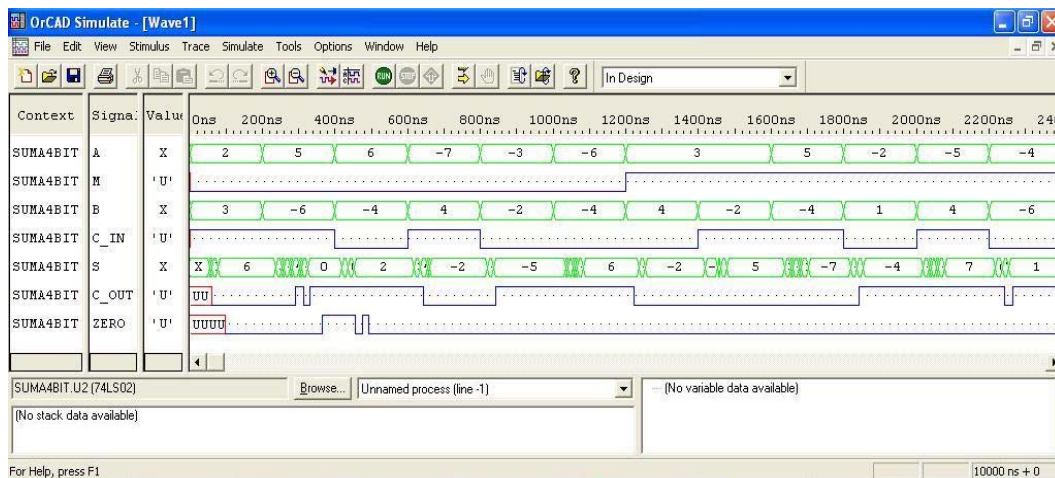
OrCAD Simulate - [Wave1]

File Edit View Stimulus Trace Simulate Tools Options Window Help

In Design

| Context | Signa | Valu | 0ns 200ns 400ns 600ns 800ns 1000ns 1200ns 1400ns 1600ns 1800ns 2000ns 2200ns 24 |
|---|---|---|---|
| SUMA4BIT | A | X | 2 5 6 -7 -3 -6 3 5 -2 -5 -4 |
| SUMA4BIT | M | 'U' | |
| SUMA4BIT | B | X | 3 -6 -4 4 -2 -4 4 -2 -4 1 4 -6 |
| SUMA4BIT | C_IN | 'U' | |
| SUMA4BIT | S | X | X 6 0 2 -2 -5 6 -2 5 -7 -4 7 1 |
| SUMA4BIT | C_OUT | 'U' | UU |
| SUMA4BIT | ZERO | 'U' | UUUU |

SUMA4BIT.U2 (74LS02)

Browse...

Unnamed process (line -1)

(No variable data available)

(No stack data available)

For Help, press F1

10000 ns + 0